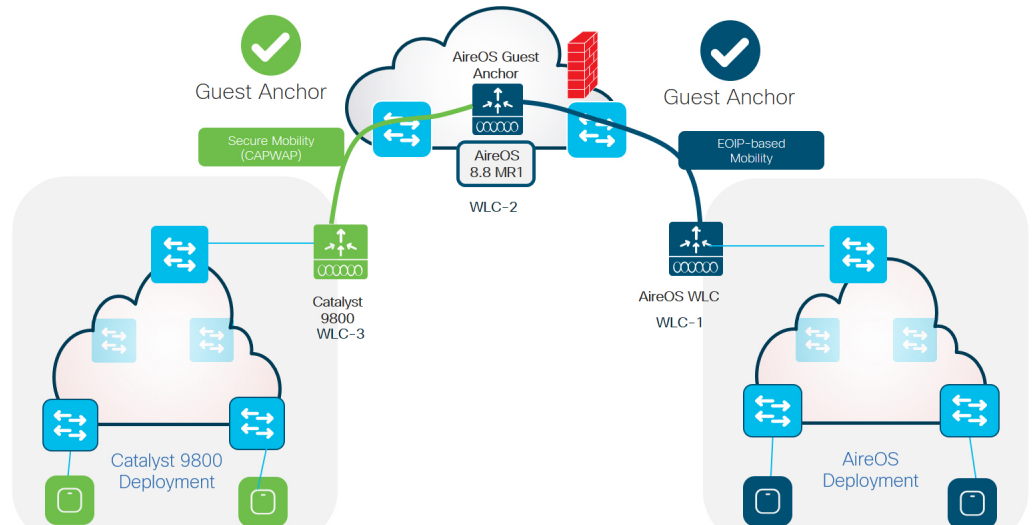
Guest Anchor

AireOS Guest Anchor

Guest Anchor

Secure Mobility (CAPWAP)

AireOS 8.8 MR1

EOIP-based Mobility

WLC-2

Catalyst 9800 WLC-3

AireOS WLC

WLC-1

Catalyst 9800 Deployment

AireOS Deployment